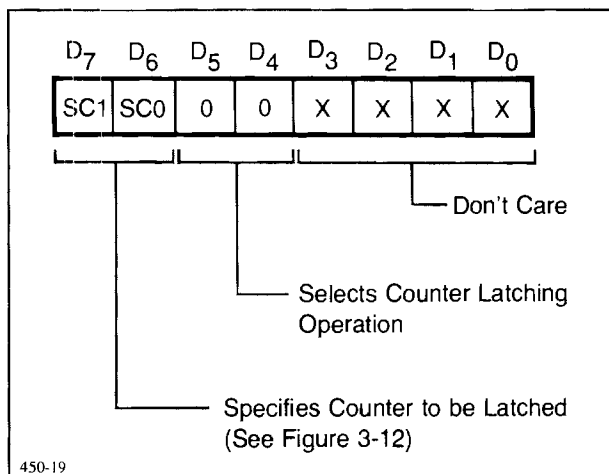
$D_7$ $D_6$ $D_5$ $D_4$ $D_3$ $D_2$ $D_1$ $D_0$

| SC1 | SC0 | 0 | 0 | X | X | X | X |
|---|---|---|---|---|---|---|---|

Don't Care

Selects Counter Latching Operation

Specifies Counter to be Latched (See Figure 3-12)

450-19